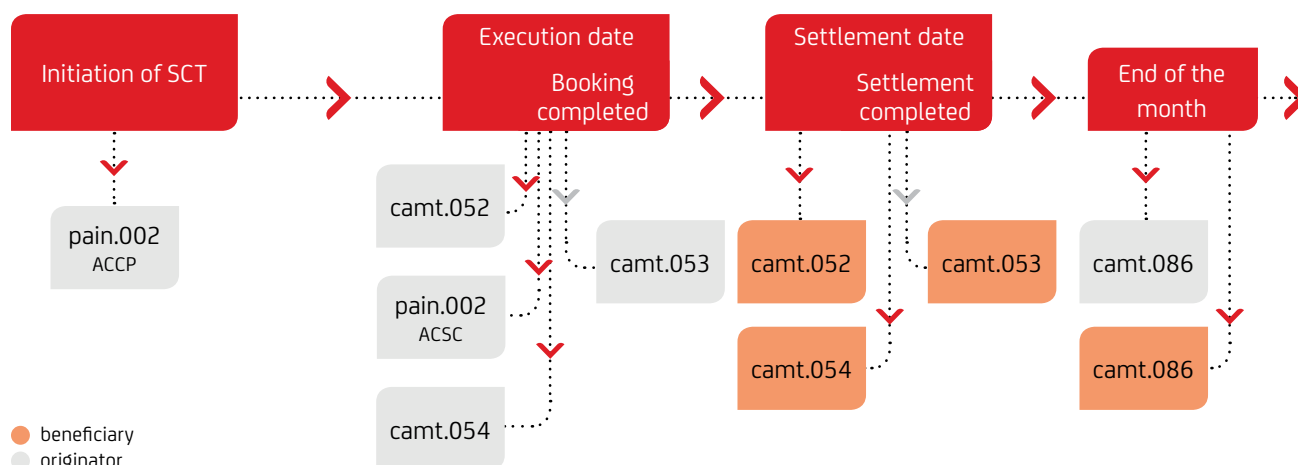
Initiation of SCT

pain.002
ACCP

Execution date

Booking completed

camt.052

pain.002
ACSC

camt.054

camt.053

Settlement date

Settlement completed

camt.052

camt.054

camt.053

End of the month

camt.086

camt.086

beneficiary
originator